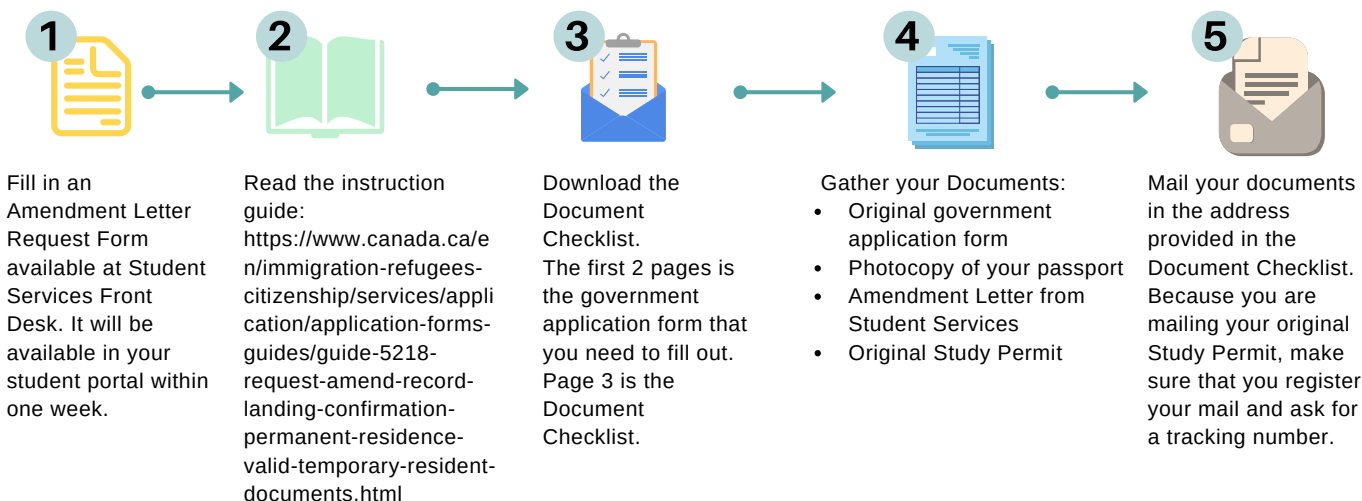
1

Fill in an Amendment Letter Request Form available at Student Services Front Desk. It will be available in your student portal within one week.

2

Read the instruction guide: https://www.canada.ca/en/immigration-refugees-citizenship/services/application/application-forms-guides/guide-5218-request-amend-record-landing-confirmation-permanent-residence-valid-temporary-resident-documents.html

3

Download the Document Checklist.
The first 2 pages is the government application form that you need to fill out. Page 3 is the Document Checklist.

4

Gather your Documents:
• Original government application form
• Photocopy of your passport
• Amendment Letter from Student Services
• Original Study Permit

5

Mail your documents in the address provided in the Document Checklist. Because you are mailing your original Study Permit, make sure that you register your mail and ask for a tracking number.